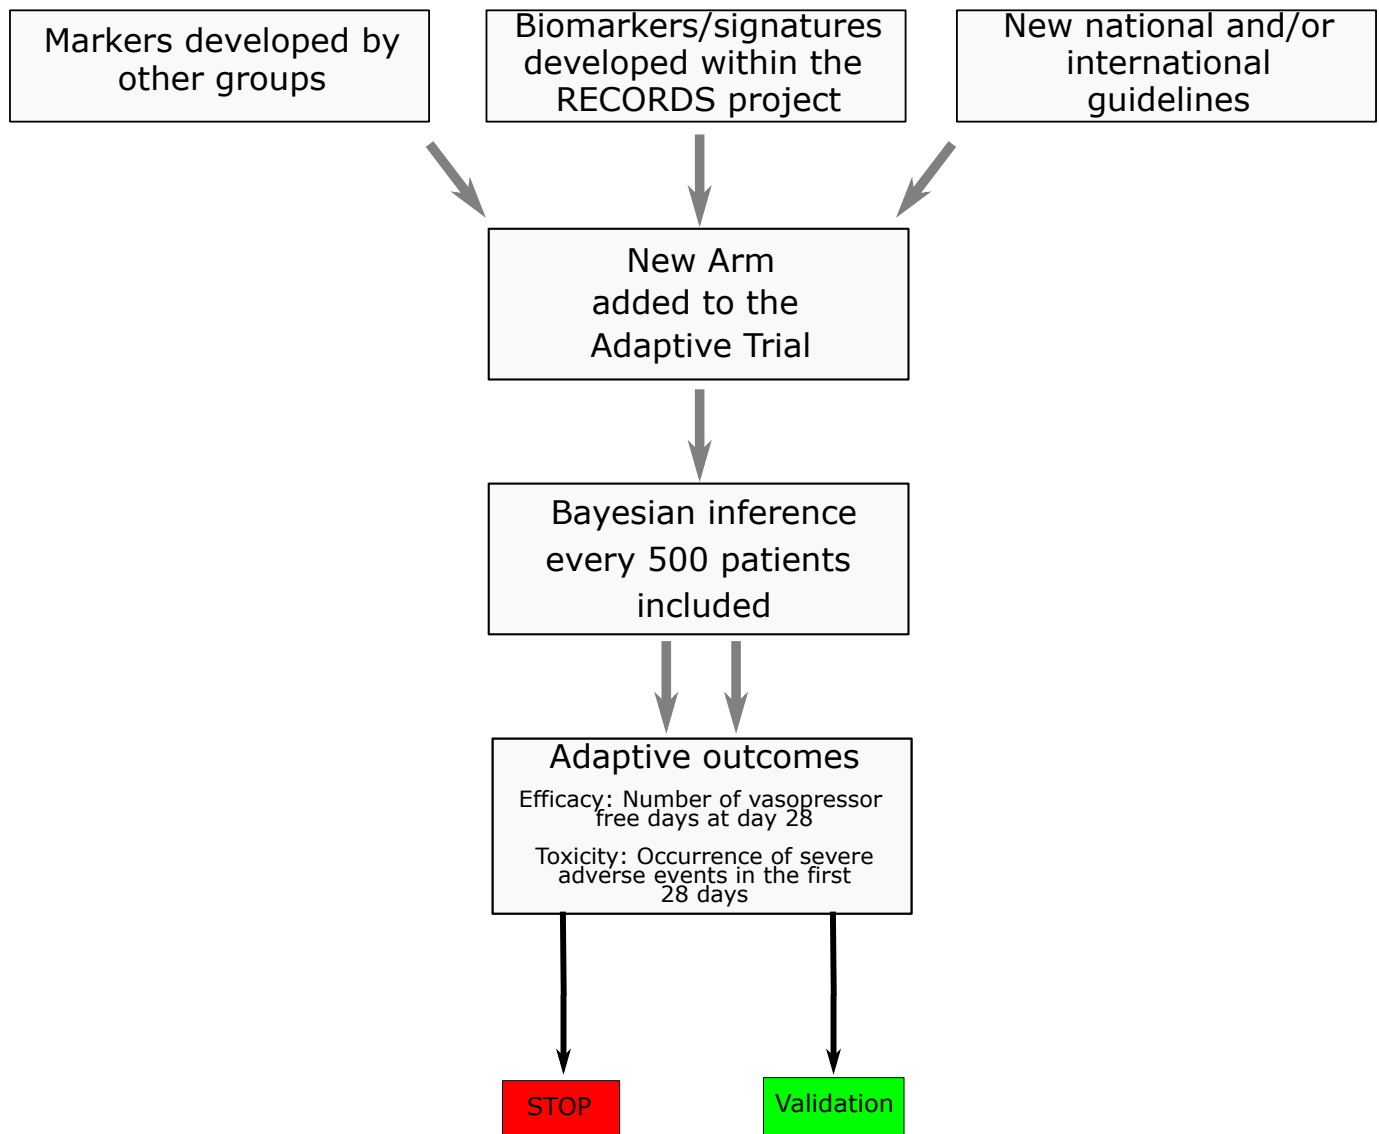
Markers developed by other groups

Biomarkers/signatures developed within the RECORDS project

New national and/or international guidelines

New Arm added to the Adaptive Trial

Bayesian inference every 500 patients included

Adaptive outcomes

Efficacy: Number of vasopressor free days at day 28

Toxicity: Occurrence of severe adverse events in the first 28 days

STOP

Validation